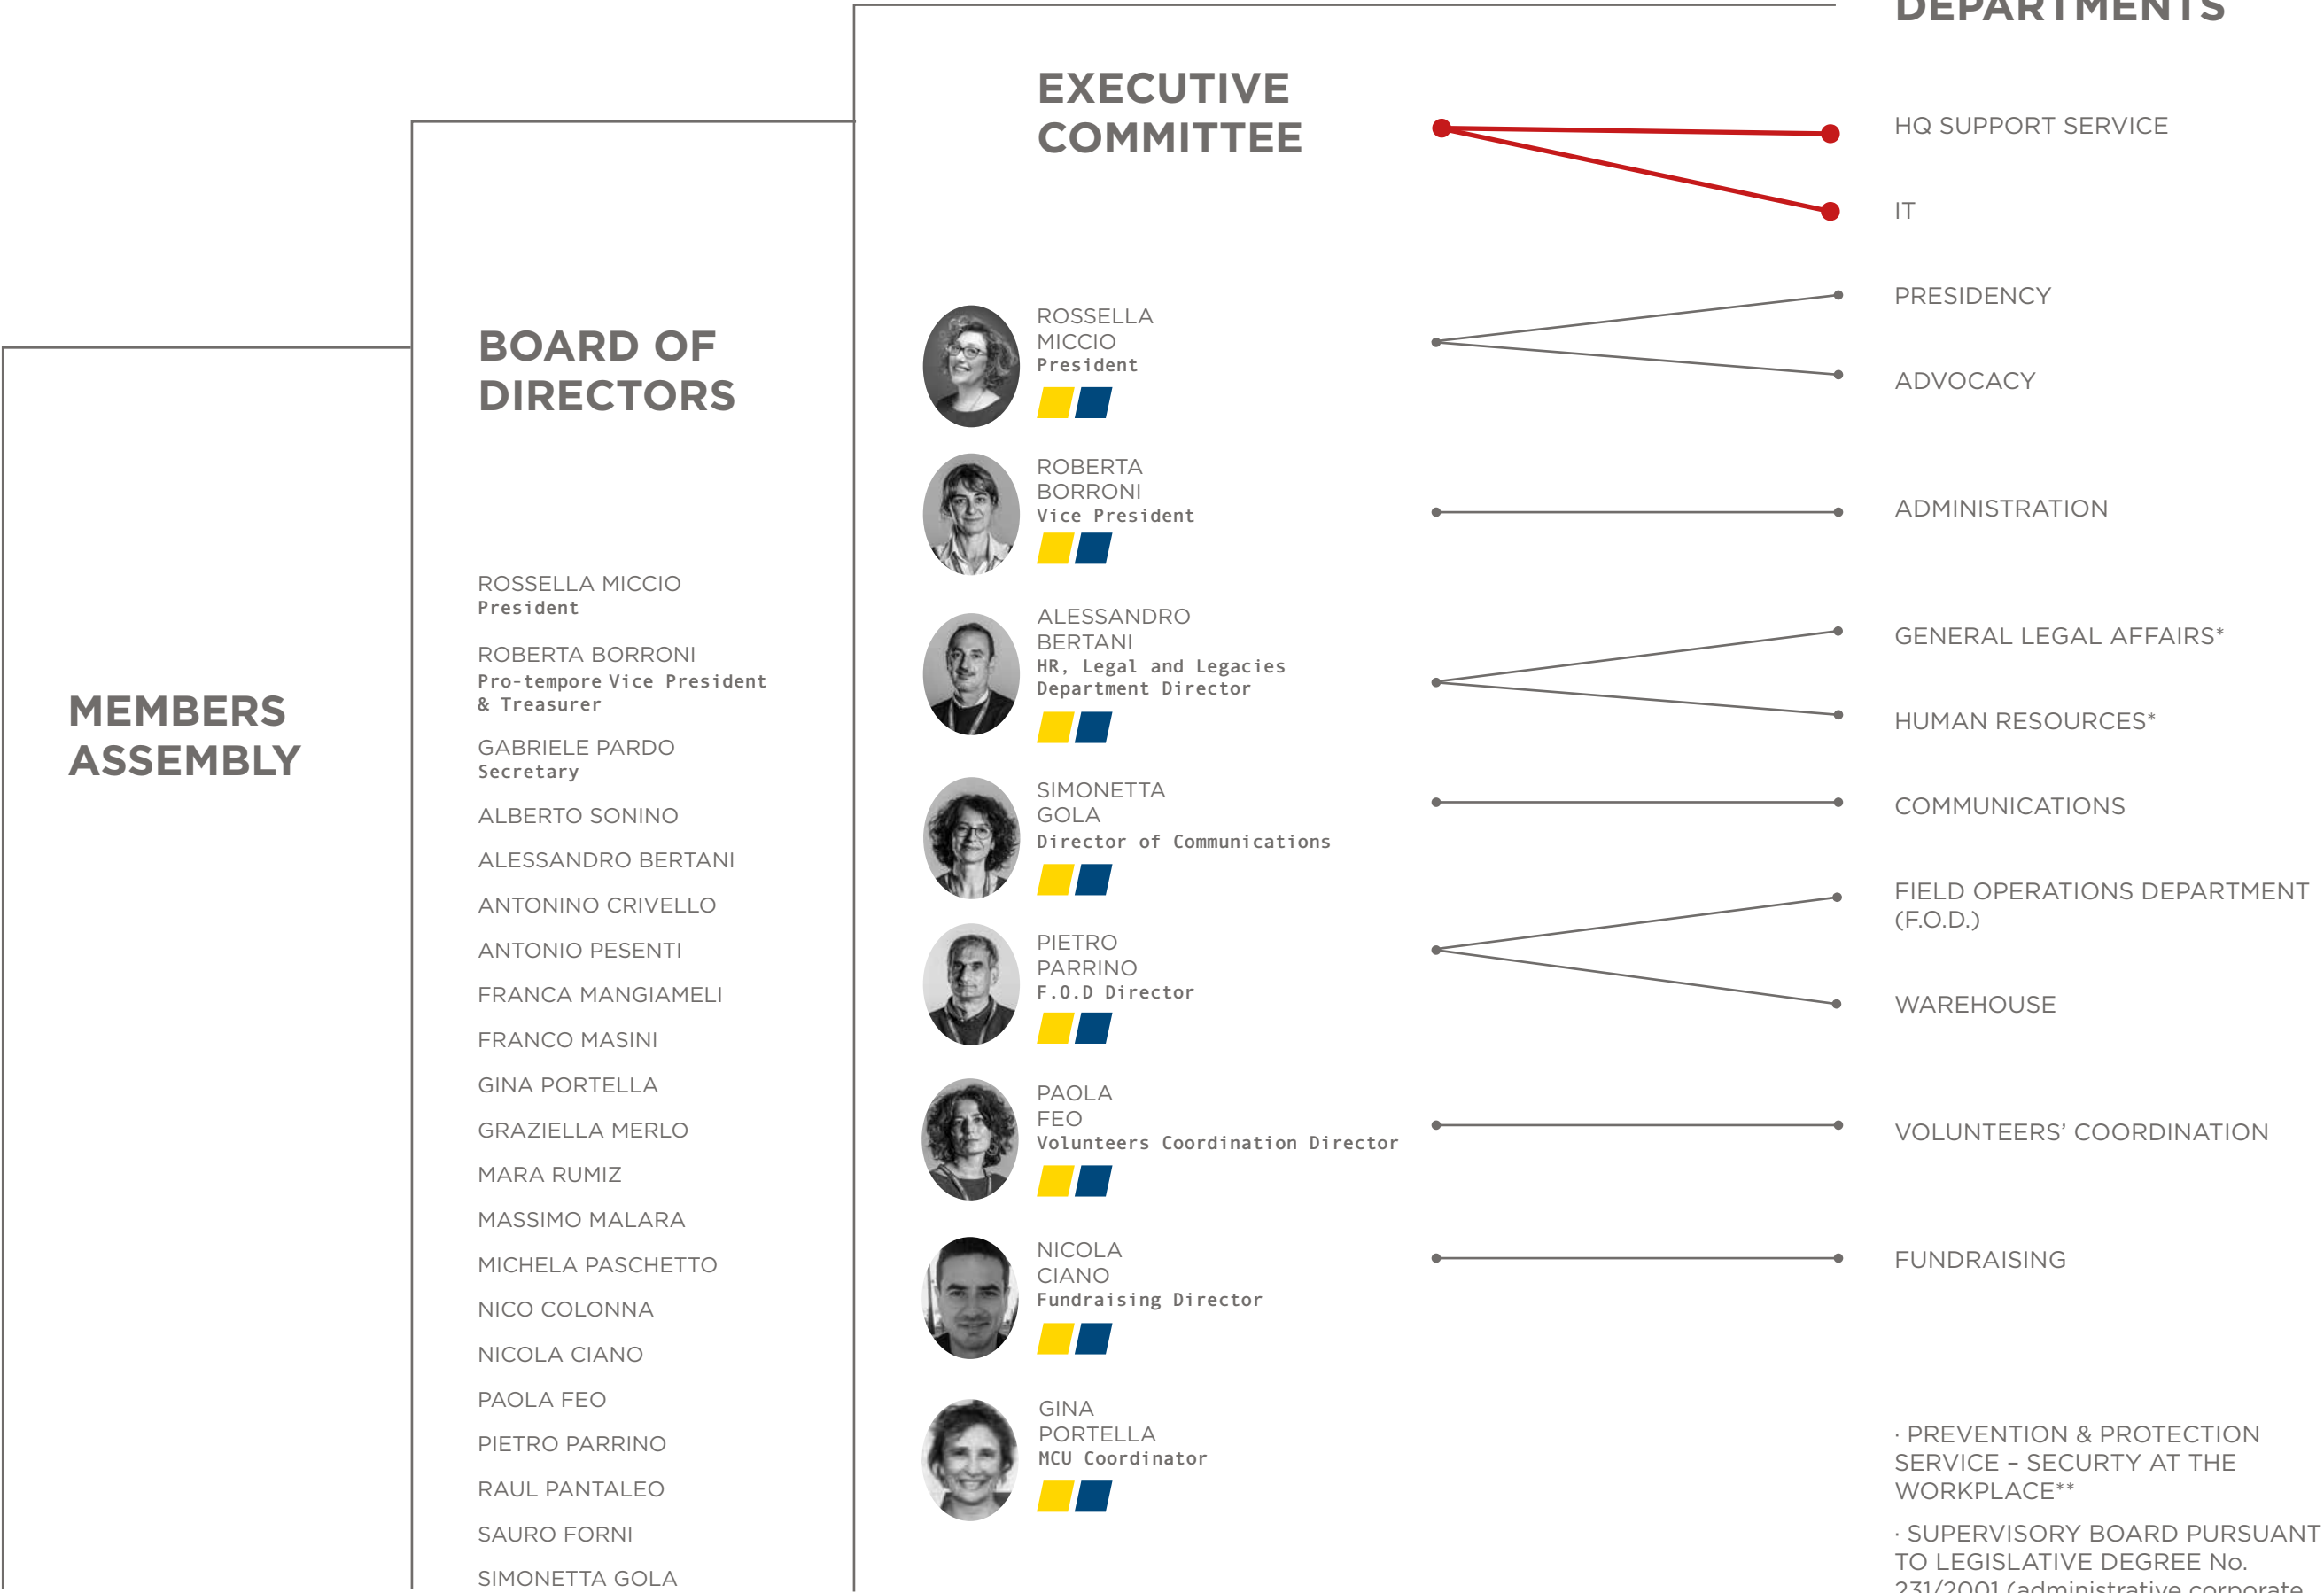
DEPARTMENTS

MEMBERS ASSEMBLY

BOARD OF DIRECTORS

ROSSELLA MICCIO
President

ROBERTA BORRONI
Pro-tempore Vice President & Treasurer

GABRIELE PARDO
Secretary

ALBERTO SONINO

ALESSANDRO BERTANI

ANTONINO CRIVELLO

ANTONIO PESENTI

FRANCA MANGIAMELI

FRANCO MASINI

GINA PORTELLA

GRAZIELLA MERLO

MARA RUMIZ

MASSIMO MALARA

MICHELA PASCHETTO

NICO COLONNA

NICOLA CIANO

PAOLA FEO

PIETRO PARRINO

RAUL PANTALEO

SAURO FORNI

SIMONETTA GOLA

EXECUTIVE COMMITTEE

ROSSELLA MICCIO
President

ROBERTA BORRONI
Vice President

ALESSANDRO BERTANI
HR, Legal and Legacies Department Director

SIMONETTA GOLA
Director of Communications

PIETRO PARRINO
F.O.D Director

PAOLA FEO
Volunteers Coordination Director

NICOLA CIANO
Fundraising Director

GINA PORTELLA
MCU Coordinator

HQ SUPPORT SERVICE

IT

PRESIDENCY

ADVOCACY

ADMINISTRATION

GENERAL LEGAL AFFAIRS*

HUMAN RESOURCES*

COMMUNICATIONS

FIELD OPERATIONS DEPARTMENT (F.O.D.)

WAREHOUSE

VOLUNTEERS' COORDINATION

FUNDRAISING

· PREVENTION & PROTECTION SERVICE – SECURTY AT THE WORKPLACE**

· SUPERVISORY BOARD PURSUANT TO LEGISLATIVE DECREE No. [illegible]